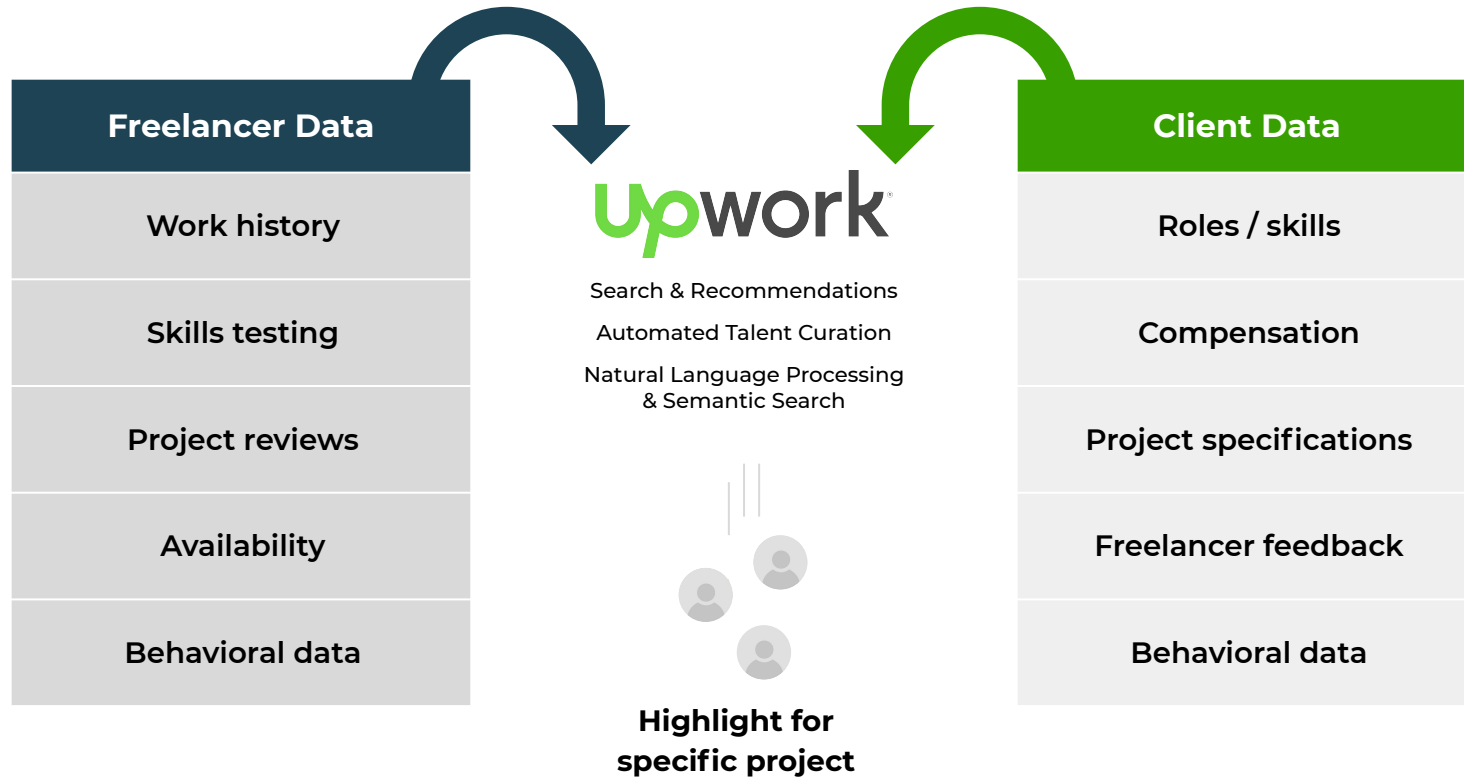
Freelancer Data

Work history

Skills testing

Project reviews

Availability

Behavioral data

upwork

Search & Recommendations

Automated Talent Curation

Natural Language Processing & Semantic Search

Highlight for specific project

Client Data

Roles / skills

Compensation

Project specifications

Freelancer feedback

Behavioral data